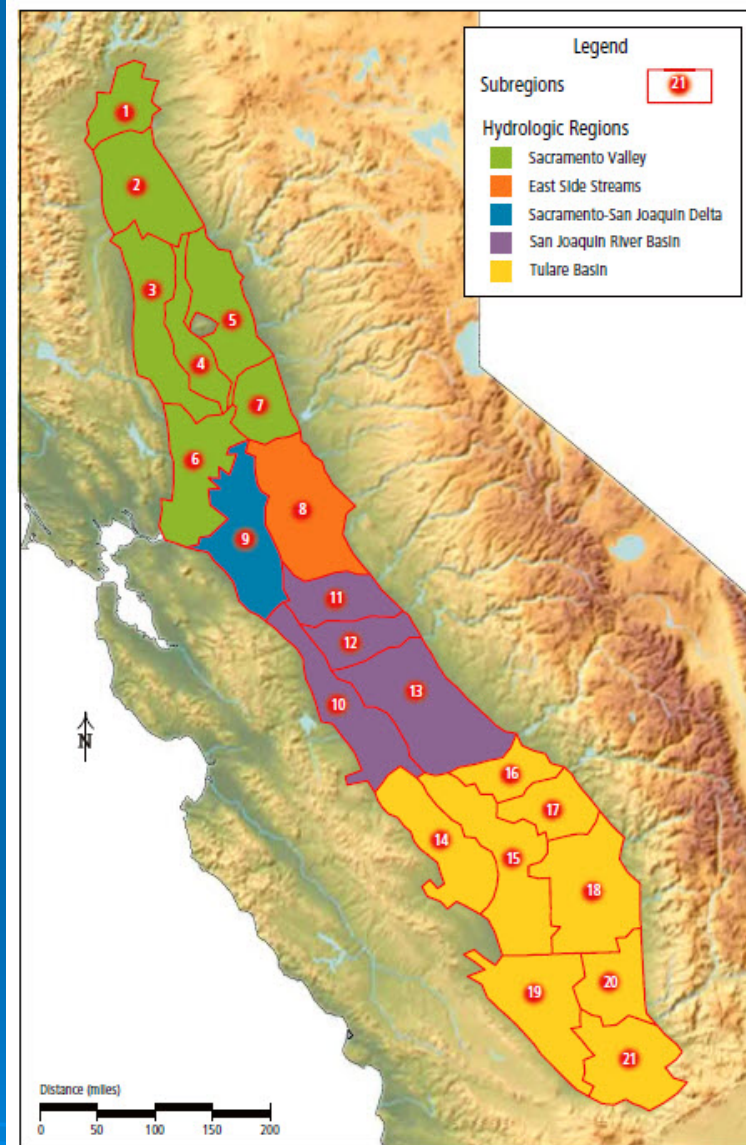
Legend

Subregions 21

Hydrologic Regions

Sacramento Valley

East Side Streams

Sacramento-San Joaquin Delta

San Joaquin River Basin

Tulare Basin

1

2

3

5

4

7

6

9

8

11

12

13

10

16

17

14

15

18

19

20

21

N

Distance (miles)

0 50 100 150 200